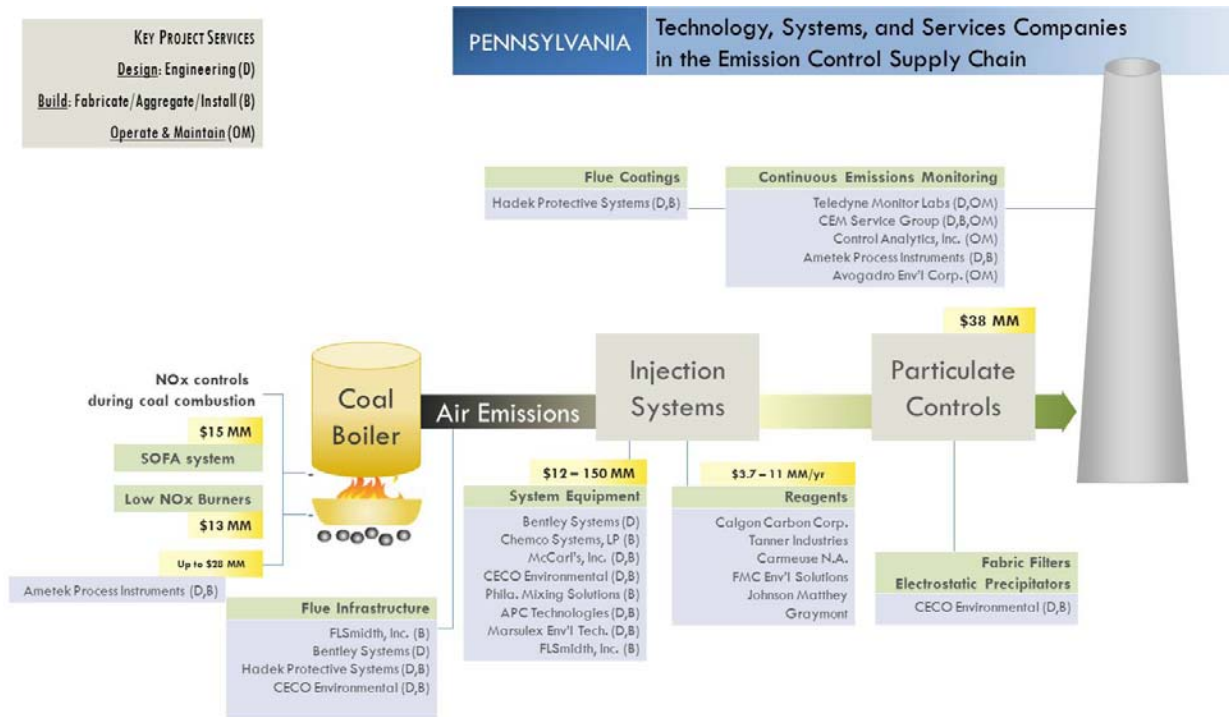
KEY PROJECT SERVICES
Design: Engineering (D)
Build: Fabricate/Aggregate/Install (B)
Operate & Maintain (OM)

PENNSYLVANIA
Technology, Systems, and Services Companies in the Emission Control Supply Chain

Flue Coatings
Hadek Protective Systems (D,B)

Continuous Emissions Monitoring
Teledyne Monitor Labs (D,OM)
CEM Service Group (D,B,OM)
Control Analytics, Inc. (OM)
Ametek Process Instruments (D,B)
Avogadro Env'l Corp. (OM)

$38 MM

NOx controls during coal combustion

$15 MM
SOFA system

Low NOx Burners
$13 MM

Up to $28 MM

Ametek Process Instruments (D,B)

Coal Boiler

Air Emissions

Injection Systems

Particulate Controls

$12 – 150 MM
System Equipment
Bentley Systems (D)
Chemco Systems, LP (B)
McCarl's, Inc. (D,B)
CECO Environmental (D,B)
Phila. Mixing Solutions (B)
APC Technologies (D,B)
Marsulex Env'l Tech. (D,B)
FLSmidth, Inc. (B)

$3.7 – 11 MM/yr
Reagents
Calgon Carbon Corp.
Tanner Industries
Carmeuse N.A.
FMC Env'l Solutions
Johnson Matthey
Graymont

Fabric Filters
Electrostatic Precipitators
CECO Environmental (D,B)

Flue Infrastructure
FLSmidth, Inc. (B)
Bentley Systems (D)
Hadek Protective Systems (D,B)
CECO Environmental (D,B)